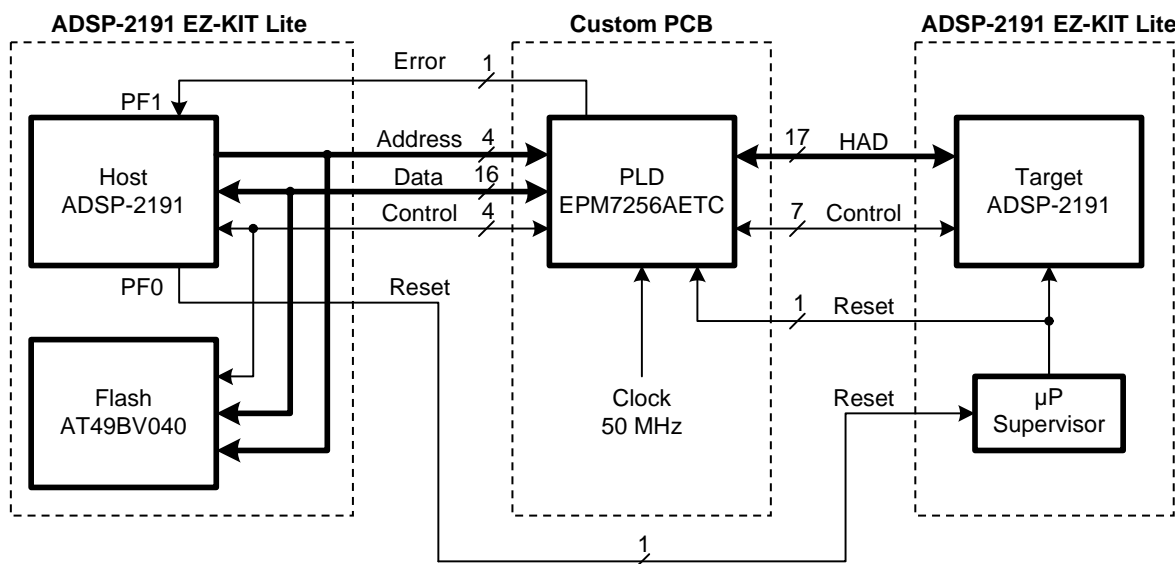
ADSP-2191 EZ-KIT Lite

Custom PCB

ADSP-2191 EZ-KIT Lite

Error

1

PF1

Host
ADSP-2191

Address 4

Data 16

Control 4

PLD
EPM7256AETC

17 HAD

7 Control

Target
ADSP-2191

PF0

Reset

1 Reset

Flash
AT49BV040

Clock
50 MHz

Reset

µP
Supervisor

1